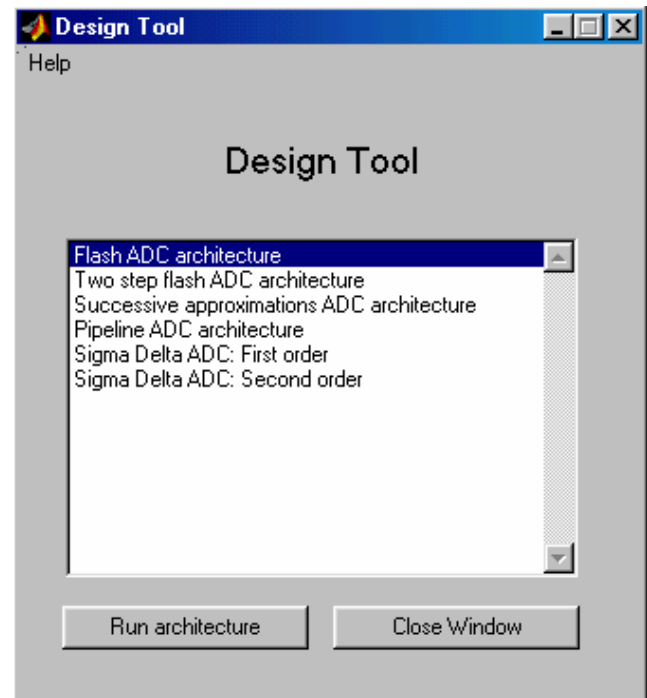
Design Tool

Help

Design Tool

Flash ADC architecture
Two step flash ADC architecture
Successive approximations ADC architecture
Pipeline ADC architecture
Sigma Delta ADC: First order
Sigma Delta ADC: Second order

Run architecture

Close Window